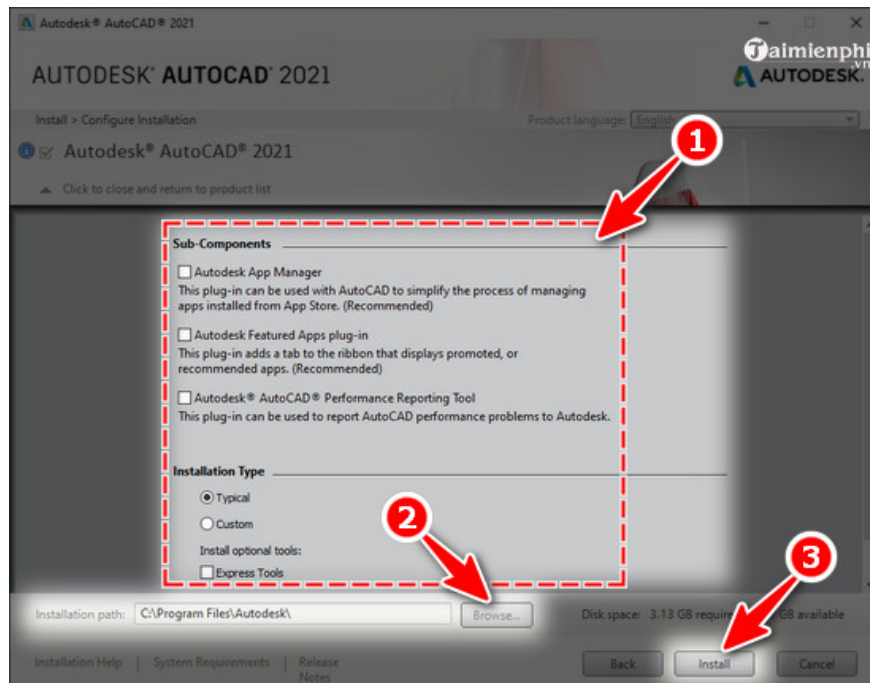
Autodesk® AutoCAD® 2021

AUTODESK® AUTOCAD® 2021

Taimienphi.vn

AUTODESK.

Install > Configure Installation

Product language: English

Autodesk® AutoCAD® 2021

Click to close and return to product list

1

Sub-Components

Autodesk App Manager
This plug-in can be used with AutoCAD to simplify the process of managing apps installed from App Store. (Recommended)

Autodesk Featured Apps plug-in
This plug-in adds a tab to the ribbon that displays promoted, or recommended apps. (Recommended)

Autodesk® AutoCAD® Performance Reporting Tool
This plug-in can be used to report AutoCAD performance problems to Autodesk.

Installation Type

Typical

Custom

Install optional tools:

Express Tools

2

3

Installation path: C:\Program Files\Autodesk\

Browse...

Disk space: 3.13 GB requir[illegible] GB available

Installation Help | System Requirements | Release Notes

Back

Install

Cancel